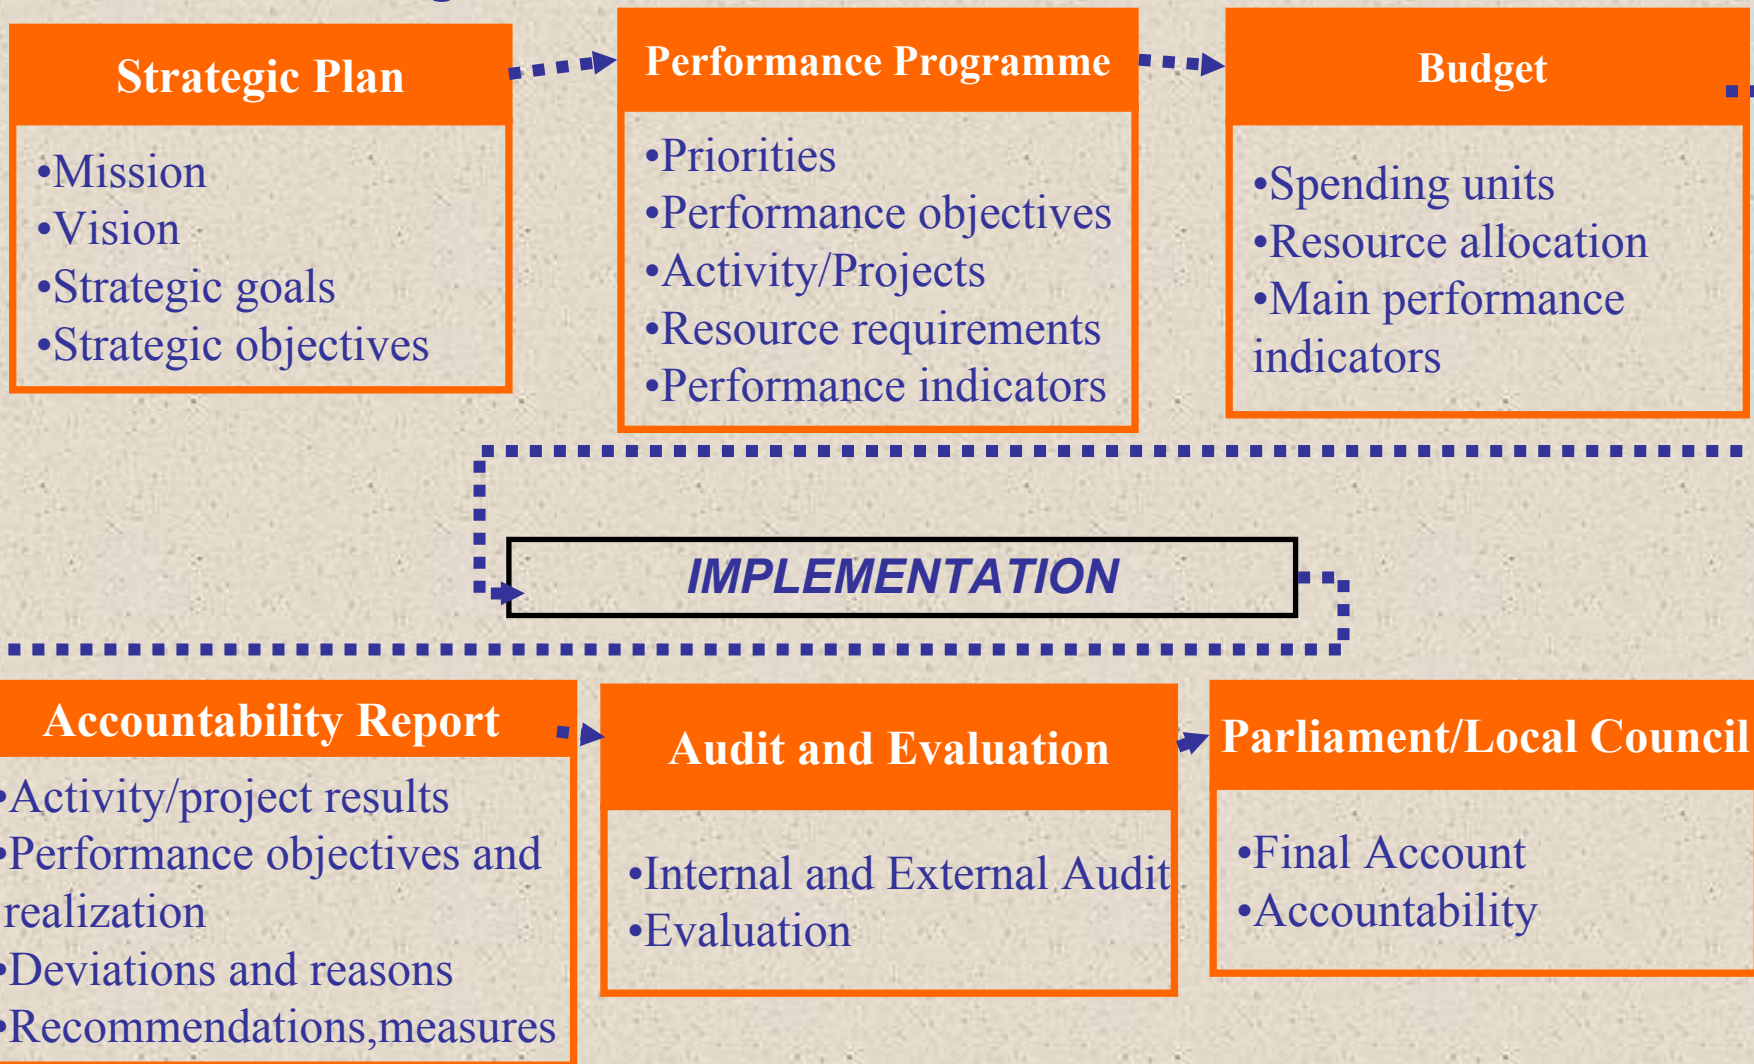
Strategic Plan

•Mission
•Vision
•Strategic goals
•Strategic objectives

Performance Programme

•Priorities
•Performance objectives
•Activity/Projects
•Resource requirements
•Performance indicators

Budget

•Spending units
•Resource allocation
•Main performance indicators

IMPLEMENTATION

Accountability Report

•Activity/project results
•Performance objectives and realization
•Deviations and reasons
•Recommendations,measures

Audit and Evaluation

•Internal and External Audit
•Evaluation

Parliament/Local Council

•Final Account
•Accountability